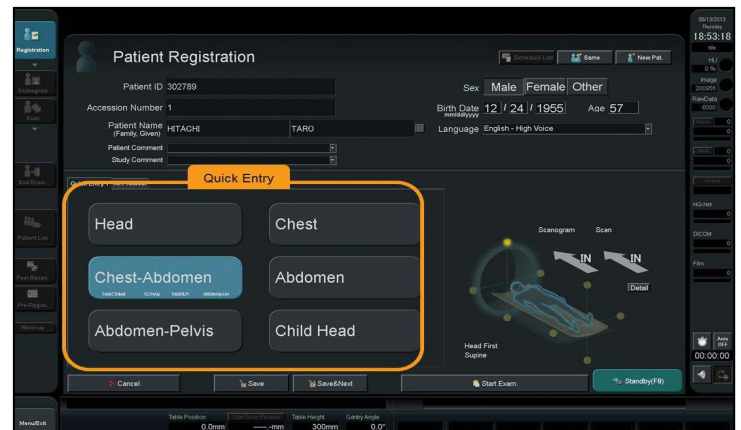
Registration

Scanogram

Scan

End Exam.

Patient List

Post Recon.

Pre-Regist.

Warm-up

Menu/Exit

Patient Registration

Schedule List

Same

New Pat.

Patient ID 302789

Accession Number 1

Patient Name (Family, Given) HITACHI TARO

Patient Comment

Study Comment

Sex Male Female Other

Birth Date mm/dd/yyyy 12 / 24 / 1955 Age 57

Language English - High Voice

Quick Entry

Head

Chest

Chest-Abdomen

Abdomen

Abdomen-Pelvis

Child Head

Scanogram

Scan

IN

IN

Detail

Head First
Supine

Cancel

Save

Save&Next

Start Exam.

Standby(F8)

Table Position 0.0mm

-----.-mm

Table Height 300mm

Gantry Angle 0.0°

08/13/2013 Thursday

18:53:18

Idle

HU 0 %

Image 200958

RawData 6000

0

0

0

HQ-Net 0

DICOM 0

Film 0

Auto OFF

00:00:00